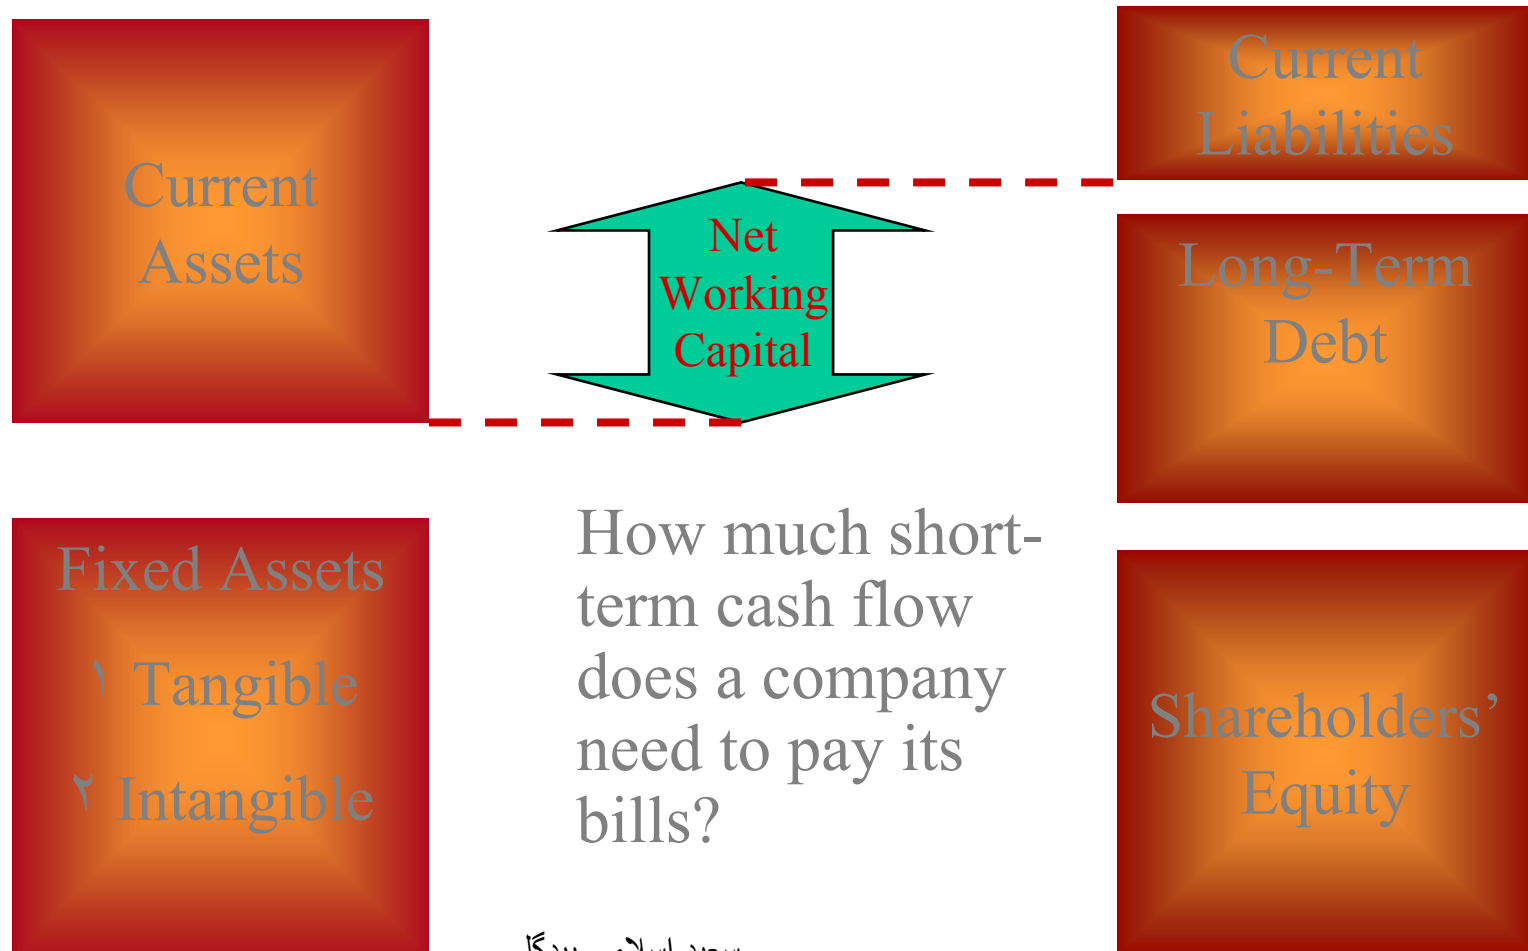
Current Assets

Net Working Capital

Current Liabilities

Long-Term Debt

Fixed Assets

۱ Tangible

۲ Intangible

How much short-term cash flow does a company need to pay its bills?

Shareholders' Equity

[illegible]